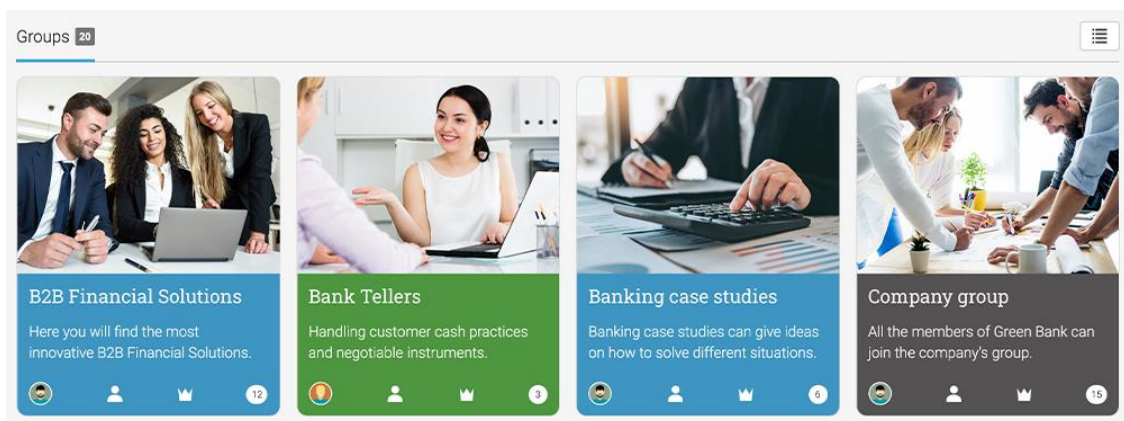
Groups 20

B2B Financial Solutions

Here you will find the most innovative B2B Financial Solutions.

12

Bank Tellers

Handling customer cash practices and negotiable instruments.

3

Banking case studies

Banking case studies can give ideas on how to solve different situations.

6

Company group

All the members of Green Bank can join the company's group.

15